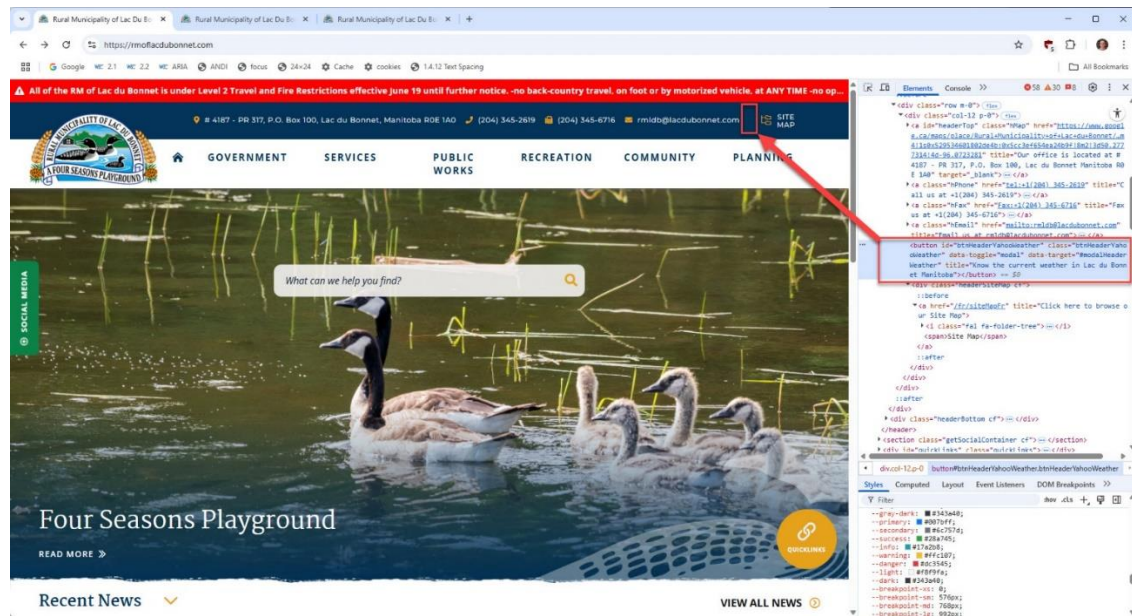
Rural Municipality of Lac Du Bo ×  Rural Municipality of Lac Du Bo ×  Rural Municipality of Lac Du Bo ×  +

https://rmoflacdubonnet.com

Google  WC 2.1  WC 2.2  WC ARIA  ANDI  focus  24×24  Cache  cookies  1.4.12 Text Spacing  All Bookmarks

All of the RM of Lac du Bonnet is under Level 2 Travel and Fire Restrictions effective June 19 until further notice. -no back-country travel, on foot or by motorized vehicle, at ANY TIME -no op...

# 4187 - PR 317, P.O. Box 100, Lac du Bonnet, Manitoba R0E 1A0  (204) 345-2619  (204) 345-6716  rmldb@lacdubonnet.com  SITE MAP

RURAL MUNICIPALITY OF LAC DU BONNET  A FOUR SEASONS PLAYGROUND

GOVERNMENT  SERVICES  PUBLIC WORKS  RECREATION  COMMUNITY  PLANNING

SOCIAL MEDIA

What can we help you find?

Four Seasons Playground

READ MORE »

QUICKLINKS

Recent News

VIEW ALL NEWS

Elements  Console  »  58  30  8

<div class="row m-0"> flex
<div class="col-12 p-0"> flex
<a id="headerTop" class="hMap" href="https://www.google.ca/maps/place/Rural+Municipality+of+Lac+du+Bonnet/...4187 - PR 317, P.O. Box 100, Lac du Bonnet Manitoba R0E 1A0" target="_blank"> ... </a>
<a class="hPhone" href="tel:+1(204) 345-2619" title="Call us at +1(204) 345-2619"> ... </a>
<a class="hFax" href="fax:+1(204) 345-6716" title="Fax us at +1(204) 345-6716"> ... </a>
<a class="hEmail" href="mailto:rmldb@lacdubonnet.com" title="Email us at rmldb@lacdubonnet.com"> ... </a>
<button id="btnHeaderYahooWeather" class="btnHeaderYahooWeather" data-toggle="modal" data-target="#modalHeaderWeather" title="Know the current weather in Lac du Bonnet Manitoba"></button> == $0
<div class="headerSiteMap cf">
::before
<a href="/fr/siteMapFr" title="Click here to browse our Site Map">
<i class="fal fa-folder-tree"> ... </i>
<span>Site Map</span>
</a>
::after
</div>
</div>
</div>
::after
</div>
<div class="headerBottom cf"> ... </div>
</header>
<section class="getSocialContainer cf"> ... </section>
<div id="quickLinks" class="quickLinks"> ... </div>

div.col-12.p-0  button#btnHeaderYahooWeather.btnHeaderYahooWeather

Styles  Computed  Layout  Event Listeners  DOM Breakpoints  »
Filter  :hov .cls +
--grey-dark: #343a40;
--primary: #007bff;
--secondary: #6c757d;
--success: #28a745;
--info: #17a2b8;
--warning: #ffc107;
--danger: #dc3545;
--light: #f8f9fa;
--dark: #343a40;
--breakpoint-xs: 0;
--breakpoint-sm: 576px;
--breakpoint-md: 768px;
--breakpoint-lg: 992px;